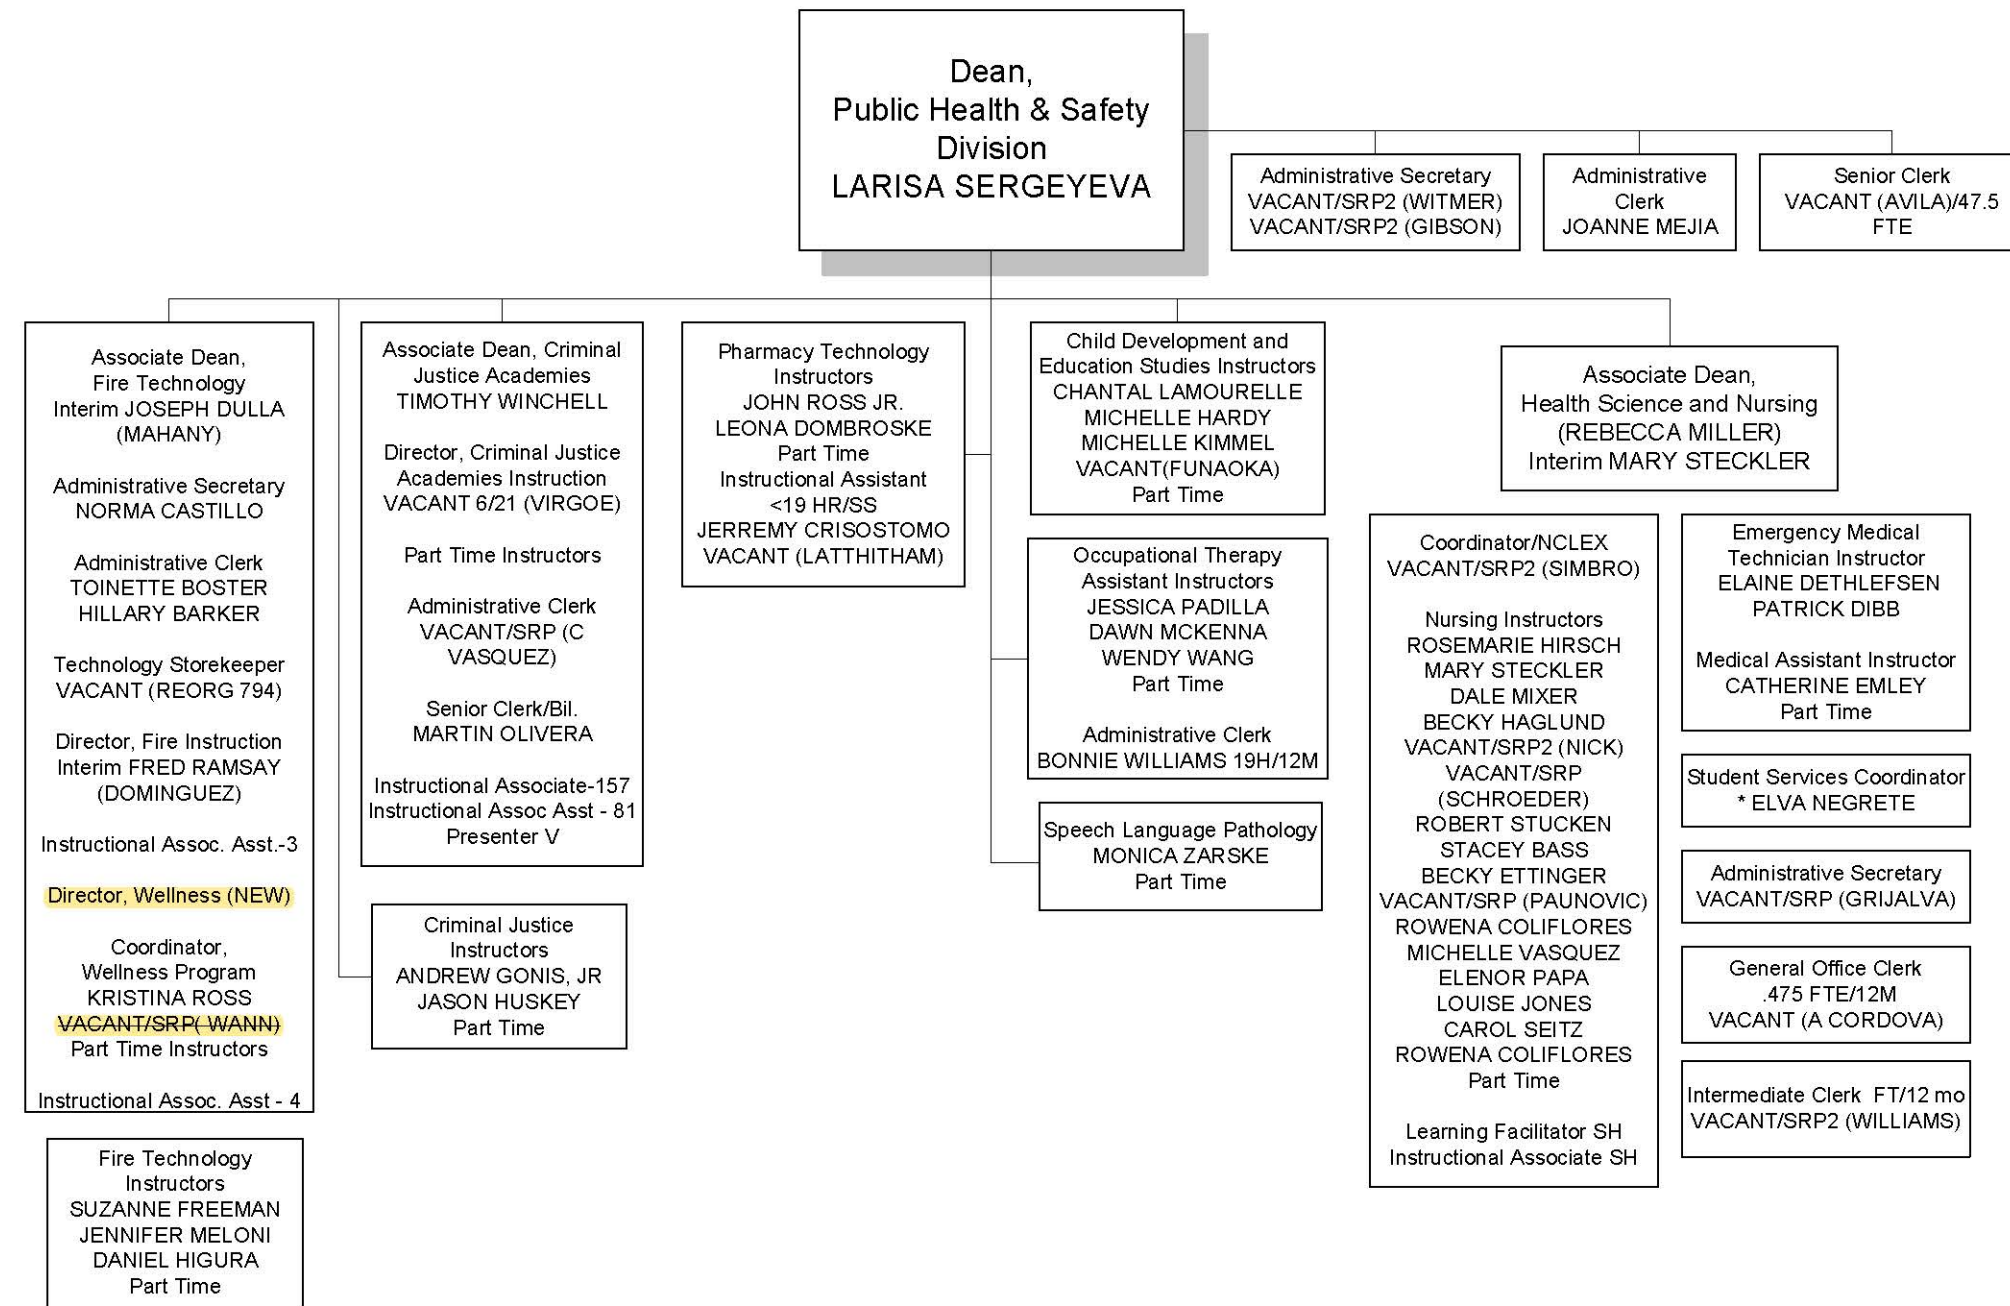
Dean,
Public Health & Safety Division
LARISA SERGEYEVA

Administrative Secretary
VACANT/SRP2 (WITMER)
VACANT/SRP2 (GIBSON)

Administrative Clerk
JOANNE MEJIA

Senior Clerk
VACANT (AVILA)/47.5 FTE

Associate Dean,
Fire Technology
Interim JOSEPH DULLA (MAHANY)

Administrative Secretary
NORMA CASTILLO

Administrative Clerk
TOINETTE BOSTER
HILLARY BARKER

Technology Storekeeper
VACANT (REORG 794)

Director, Fire Instruction
Interim FRED RAMSAY (DOMINGUEZ)

Instructional Assoc. Asst.-3

Director, Wellness (NEW)

Coordinator,
Wellness Program
KRISTINA ROSS
VACANT/SRP( WANN)
Part Time Instructors

Instructional Assoc. Asst - 4

Fire Technology Instructors
SUZANNE FREEMAN
JENNIFER MELONI
DANIEL HIGURA
Part Time

Associate Dean, Criminal Justice Academies
TIMOTHY WINCHELL

Director, Criminal Justice Academies Instruction
VACANT 6/21 (VIRGOE)

Part Time Instructors

Administrative Clerk
VACANT/SRP (C VASQUEZ)

Senior Clerk/Bil.
MARTIN OLIVERA

Instructional Associate-157
Instructional Assoc Asst - 81
Presenter V

Criminal Justice Instructors
ANDREW GONIS, JR
JASON HUSKEY
Part Time

Pharmacy Technology Instructors
JOHN ROSS JR.
LEONA DOMBROSKE
Part Time
Instructional Assistant
<19 HR/SS
JERREMY CRISOSTOMO
VACANT (LATTHITHAM)

Child Development and Education Studies Instructors
CHANTAL LAMOURELLE
MICHELLE HARDY
MICHELLE KIMMEL
VACANT(FUNAOKA)
Part Time

Occupational Therapy Assistant Instructors
JESSICA PADILLA
DAWN MCKENNA
WENDY WANG
Part Time

Administrative Clerk
BONNIE WILLIAMS 19H/12M

Speech Language Pathology
MONICA ZARSKE
Part Time

Associate Dean,
Health Science and Nursing
(REBECCA MILLER)
Interim MARY STECKLER

Coordinator/NCLEX
VACANT/SRP2 (SIMBRO)

Nursing Instructors
ROSEMARIE HIRSCH
MARY STECKLER
DALE MIXER
BECKY HAGLUND
VACANT/SRP2 (NICK)
VACANT/SRP (SCHROEDER)
ROBERT STUCKEN
STACEY BASS
BECKY ETTINGER
VACANT/SRP (PAUNOVIC)
ROWENA COLIFLORES
MICHELLE VASQUEZ
ELENOR PAPA
LOUISE JONES
CAROL SEITZ
ROWENA COLIFLORES
Part Time

Learning Facilitator SH
Instructional Associate SH

Emergency Medical Technician Instructor
ELAINE DETHLEFSEN
PATRICK DIBB

Medical Assistant Instructor
CATHERINE EMLEY
Part Time

Student Services Coordinator
* ELVA NEGRETE

Administrative Secretary
VACANT/SRP (GRIJALVA)

General Office Clerk
.475 FTE/12M
VACANT (A CORDOVA)

Intermediate Clerk FT/12 mo
VACANT/SRP2 (WILLIAMS)